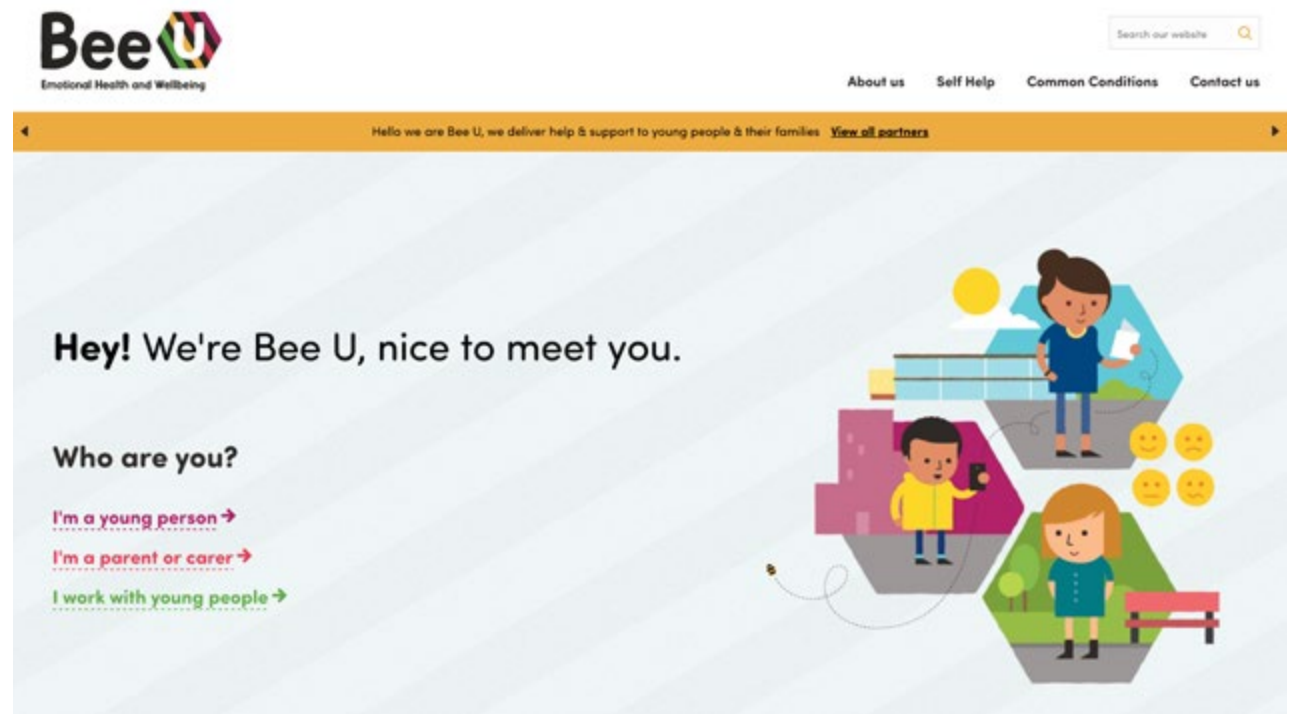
Bee U
Emotional Health and Wellbeing

Search our website

About us
Self Help
Common Conditions
Contact us

Hello we are Bee U, we deliver help & support to young people & their families View all partners

Hey! We're Bee U, nice to meet you.

Who are you?

I'm a young person →
I'm a parent or carer →
I work with young people →